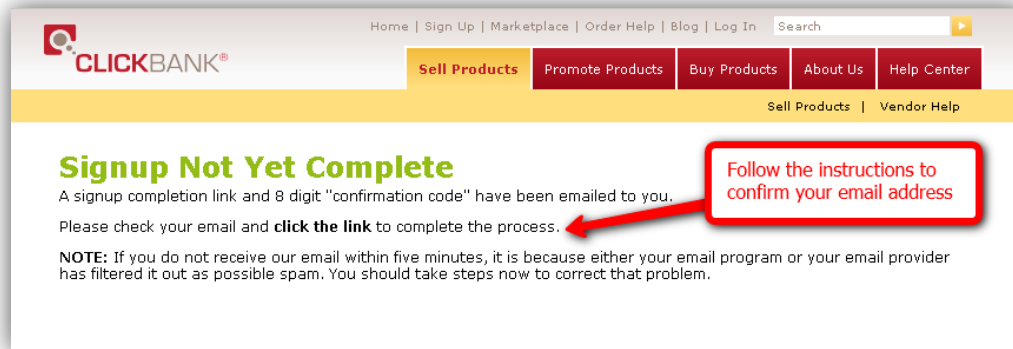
CLICKBANK®

Home | Sign Up | Marketplace | Order Help | Blog | Log In

Search

Sell Products | Promote Products | Buy Products | About Us | Help Center

Sell Products | Vendor Help

Signup Not Yet Complete

A signup completion link and 8 digit "confirmation code" have been emailed to you.

Please check your email and **click the link** to complete the process.

**NOTE:** If you do not receive our email within five minutes, it is because either your email program or your email provider has filtered it out as possible spam. You should take steps now to correct that problem.

Follow the instructions to confirm your email address